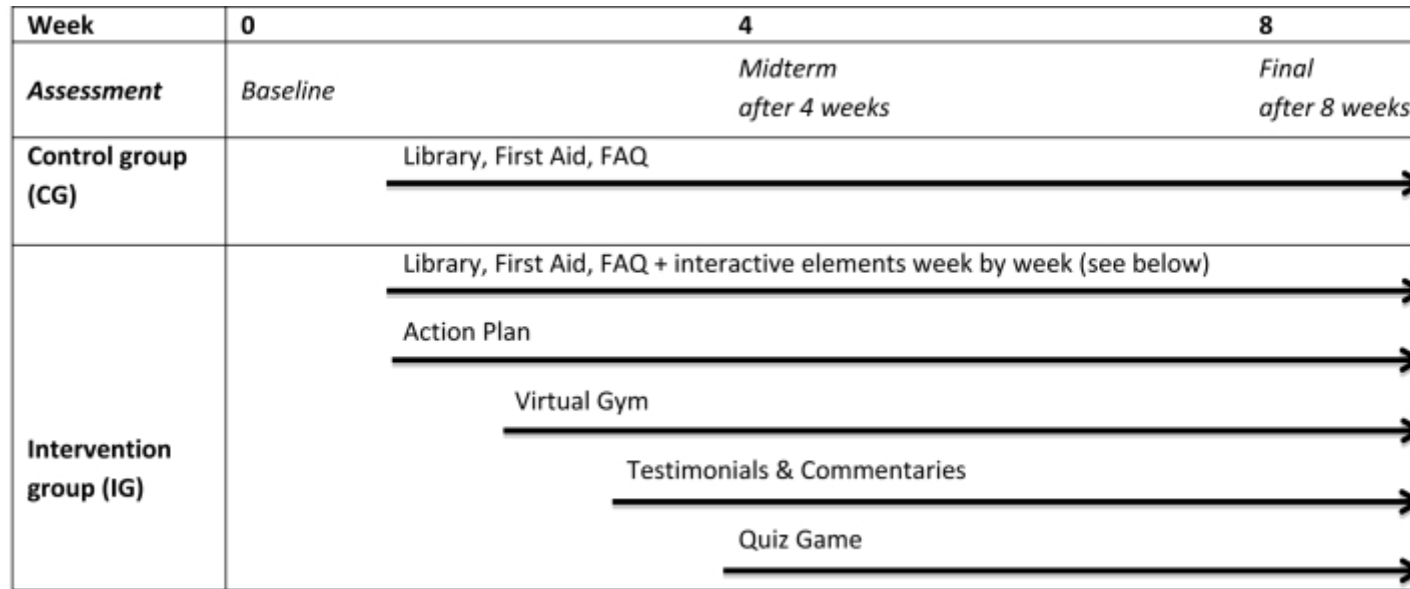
| Week | 0 | 4 | 8 |
|---|---|---|---|
| *Assessment* | *Baseline* | *Midterm after 4 weeks* | *Final after 8 weeks* |
| **Control group (CG)** | Library, First Aid, FAQ | | |
| **Intervention group (IG)** | Library, First Aid, FAQ + interactive elements week by week (see below) | | |
| | Action Plan | | |
| | Virtual Gym | | |
| | Testimonials & Commentaries | | |
| | Quiz Game | | |